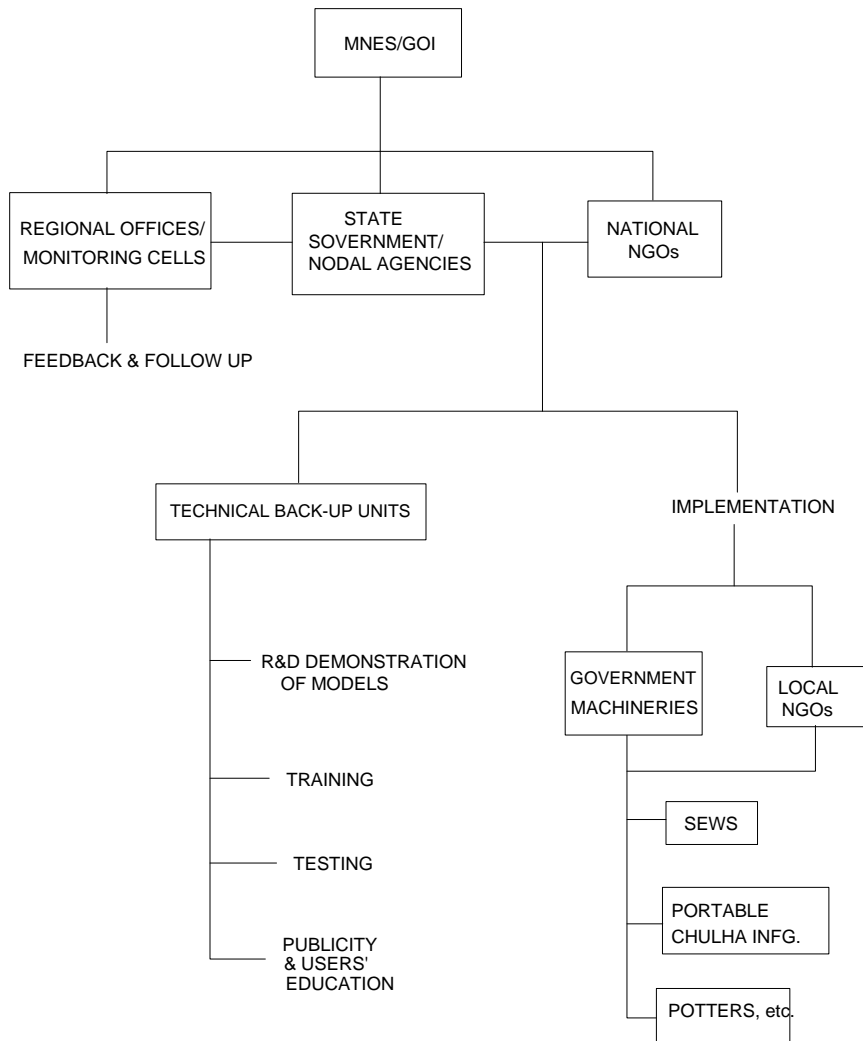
MNES/GOI

REGIONAL OFFICES/ MONITORING CELLS

STATE SOVERNMENT/ NODAL AGENCIES

NATIONAL NGOs

FEEDBACK & FOLLOW UP

TECHNICAL BACK-UP UNITS

IMPLEMENTATION

R&D DEMONSTRATION OF MODELS

TRAINING

TESTING

PUBLICITY & USERS' EDUCATION

GOVERNMENT MACHINERIES

LOCAL NGOs

SEWS

PORTABLE CHULHA INFG.

POTTERS, etc.